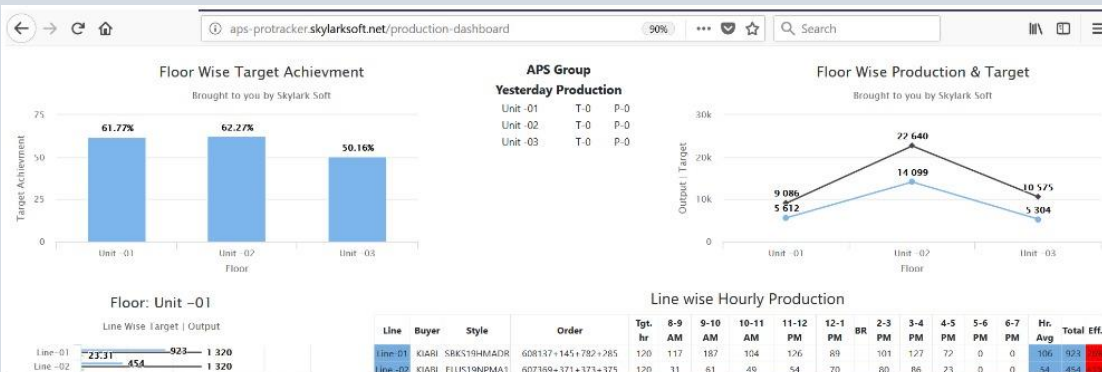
aps-protracker.skylarksoft.net/production-dashboard

90%

Search

Floor Wise Target Achievment

Brought to you by Skylark Soft

75
50
25
0

Target Achievment

61.77%
62.27%
50.16%

Unit -01
Unit -02
Unit -03

Floor

APS Group

Yesterday Production

Unit -01 T-0 P-0
Unit -02 T-0 P-0
Unit -03 T-0 P-0

Floor Wise Production & Target

Brought to you by Skylark Soft

30k
20k
10k
0

Output | Target

9 086
5 612
22 640
14 099
10 575
5 304

Unit -01
Unit -02
Unit -03

Floor

Floor: Unit -01

Line Wise Target | Output

Line-01 23.31 923 1 320
Line-02 454 1 320

Line wise Hourly Production

| Line | Buyer | Style | Order | Tgt. hr | 8-9 AM | 9-10 AM | 10-11 AM | 11-12 PM | 12-1 PM | BR | 2-3 PM | 3-4 PM | 4-5 PM | 5-6 PM | 6-7 PM | Hr. Avg | Total | Eff. |
|---|---|---|---|---|---|---|---|---|---|---|---|---|---|---|---|---|---|---|
| Line-01 | KIABI | SBKS19HMADR | 608137+145+782+285 | 120 | 117 | 187 | 104 | 126 | 89 | | 101 | 127 | 72 | 0 | 0 | 106 | 923 | |
| Line-02 | KIABI | ELUS19NPMA1 | 607369+371+373+375 | 120 | 31 | 61 | 49 | 54 | 70 | | 80 | 86 | 23 | 0 | 0 | 54 | 454 | |